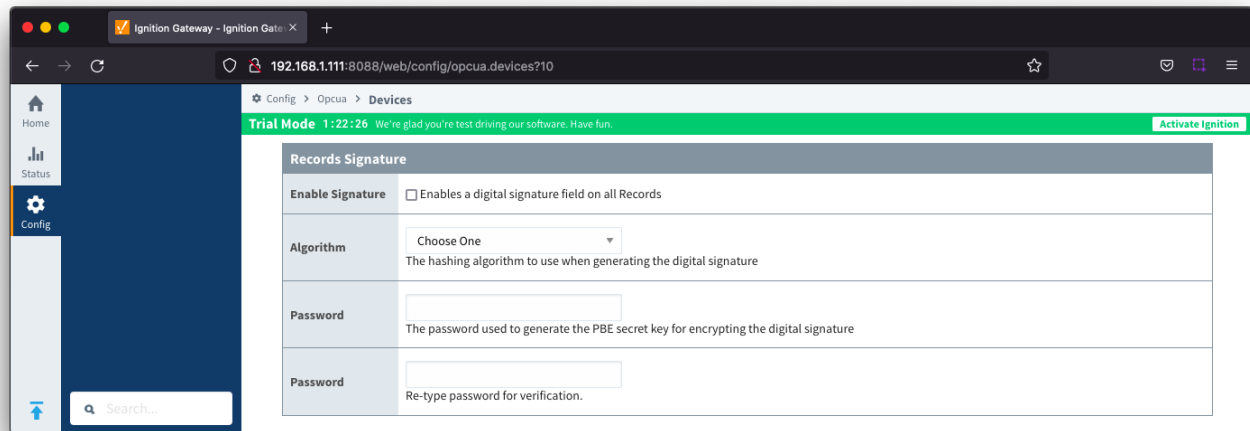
Ignition Gateway - Ignition Gate

192.168.1.111:8088/web/config/opcua.devices?10

Home

Status

Config

Search...

Config > Opcua > Devices

Trial Mode 1:22:26 We're glad you're test driving our software. Have fun.

Activate Ignition

Records Signature

| Enable Signature | Enables a digital signature field on all Records |
|---|---|
| Algorithm | Choose One<br>The hashing algorithm to use when generating the digital signature |
| Password | The password used to generate the PBE secret key for encrypting the digital signature |
| Password | Re-type password for verification. |